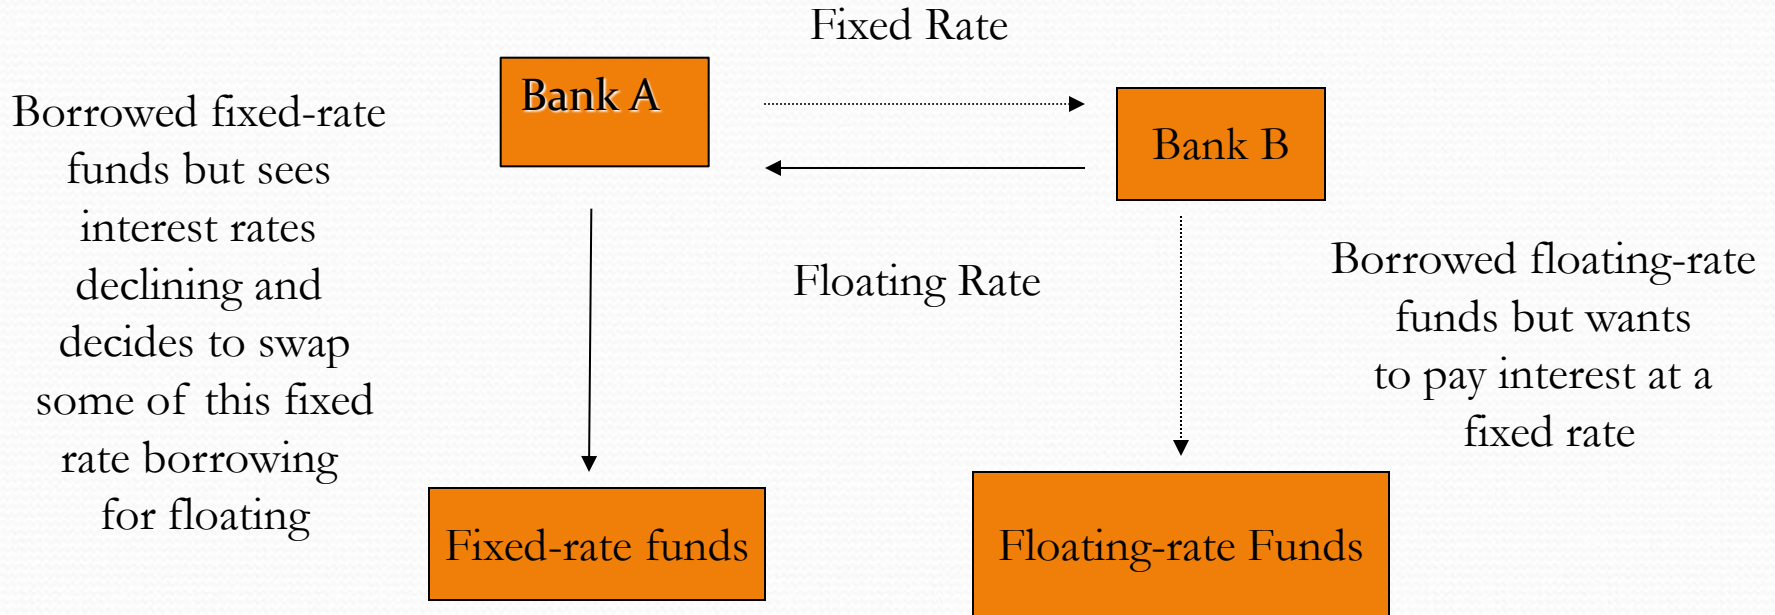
Fixed Rate

Borrowed fixed-rate funds but sees interest rates declining and decides to swap some of this fixed rate borrowing for floating

Bank A

Bank B

Floating Rate

Borrowed floating-rate funds but wants to pay interest at a fixed rate

Fixed-rate funds

Floating-rate Funds